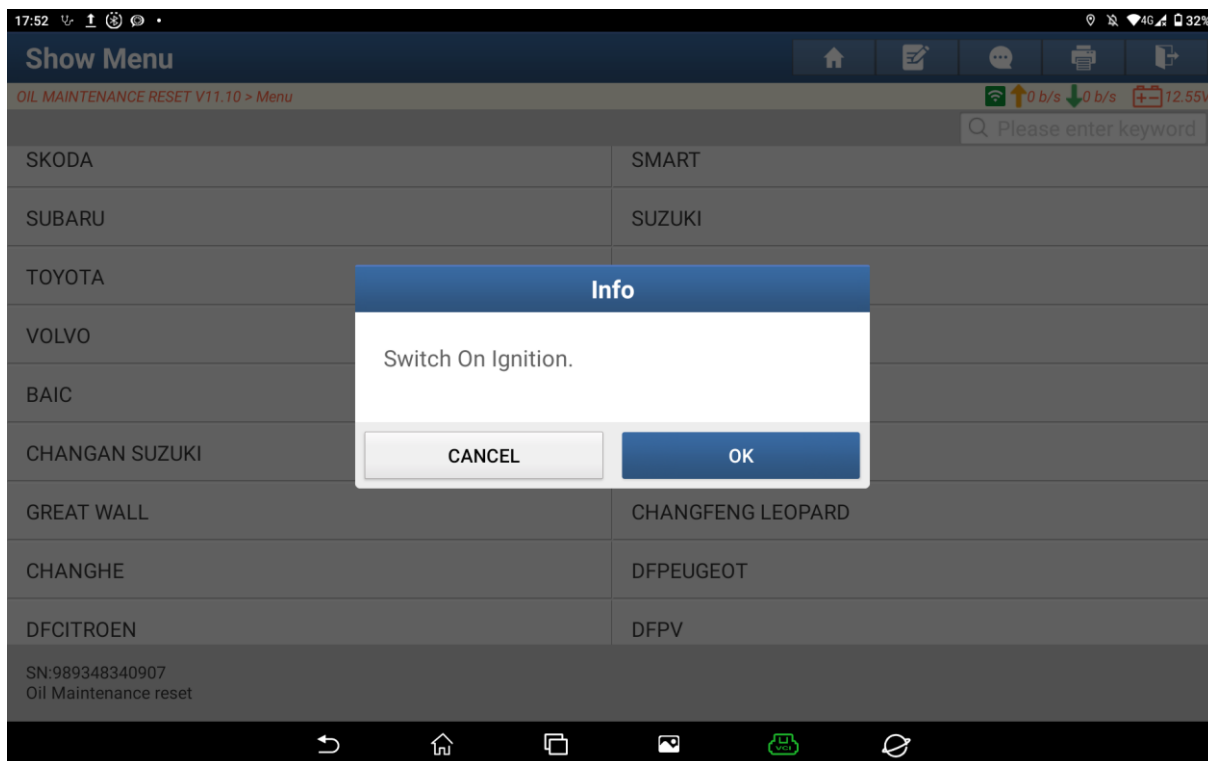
17:52

4G 32%

Show Menu

OIL MAINTENANCE RESET V11.10 > Menu

0 b/s 0 b/s 12.55V

Please enter keyword

| | |
|---|---|
| SKODA | SMART |
| SUBARU | SUZUKI |
| TOYOTA | |
| VOLVO | |
| BAIC | |
| CHANGAN SUZUKI | |
| GREAT WALL | CHANGFENG LEOPARD |
| CHANGHE | DFPEUGEOT |
| DFCITROEN | DFPV |

Info

Switch On Ignition.

CANCEL

OK

SN:989348340907
Oil Maintenance reset

VCI